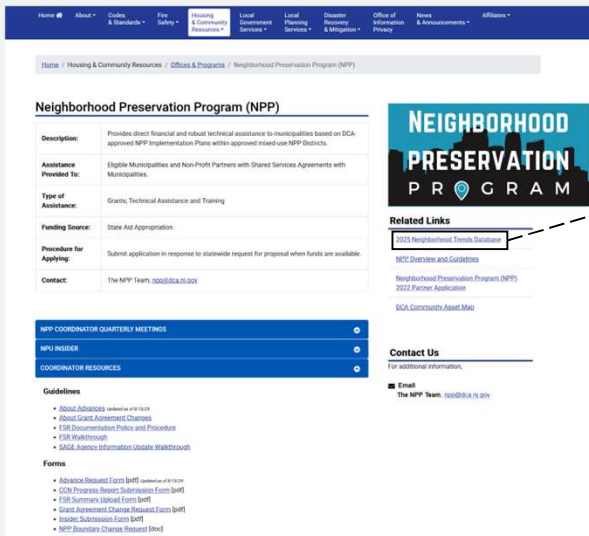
Home About Codes & Standards Fire Safety Housing & Community Resources Local Government Services Local Planning Services Disaster Recovery & Mitigation Office of Information Privacy News & Announcements Affiliates

Home / Housing & Community Resources / Offices & Programs / Neighborhood Preservation Program (NPP)

Neighborhood Preservation Program (NPP)

| | |
|---|---|
| Description: | Provides direct financial and robust technical assistance to municipalities based on DCA-approved NPP Implementation Plans within approved mixed-use NPP Districts. |
| Assistance Provided To: | Eligible Municipalities and Non-Profit Partners with Shared Services Agreements with Municipalities. |
| Type of Assistance: | Grants; Technical Assistance and Training |
| Funding Source: | State Aid Appropriation. |
| Procedure for Applying: | Submit application in response to statewide request for proposal when funds are available. |
| Contact: | The NPP Team, npp@dca.nj.gov |

NEIGHBORHOOD PRESERVATION PROGRAM

Related Links

2025 Neighborhood Trends Database

NPP Overview and Guidelines

Neighborhood Preservation Program (NPP) 2022 Partner Application

DCA Community Asset Map

NPP COORDINATOR QUARTERLY MEETINGS

NPU INSIDER

COORDINATOR RESOURCES

Guidelines

• About Advances (updated as of 8/15/25)
• About Grant Agreement Changes
• FSR Documentation Policy and Procedure
• FSR Walkthrough
• SAGE Agency Information Update Walkthrough

Forms

• Advance Request Form [pdf] (updated as of 8/15/25)
• CCN Progress Report Submission Form [pdf]
• FSR Summary Upload Form [pdf]
• Grant Agreement Change Request Form [pdf]
• Insider Submission Form [pdf]
• NPP Boundary Change Request [doc]

Contact Us

For additional information,

Email
The NPP Team, npp@dca.nj.gov